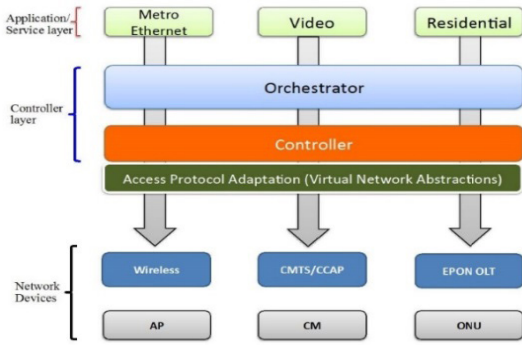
Application/ Service layer

Metro Ethernet

Video

Residential

Controller layer

Orchestrator

Controller

Access Protocol Adaptation (Virtual Network Abstractions)

Network Devices

Wireless

CMTS/CCAP

EPON OLT

AP

CM

ONU